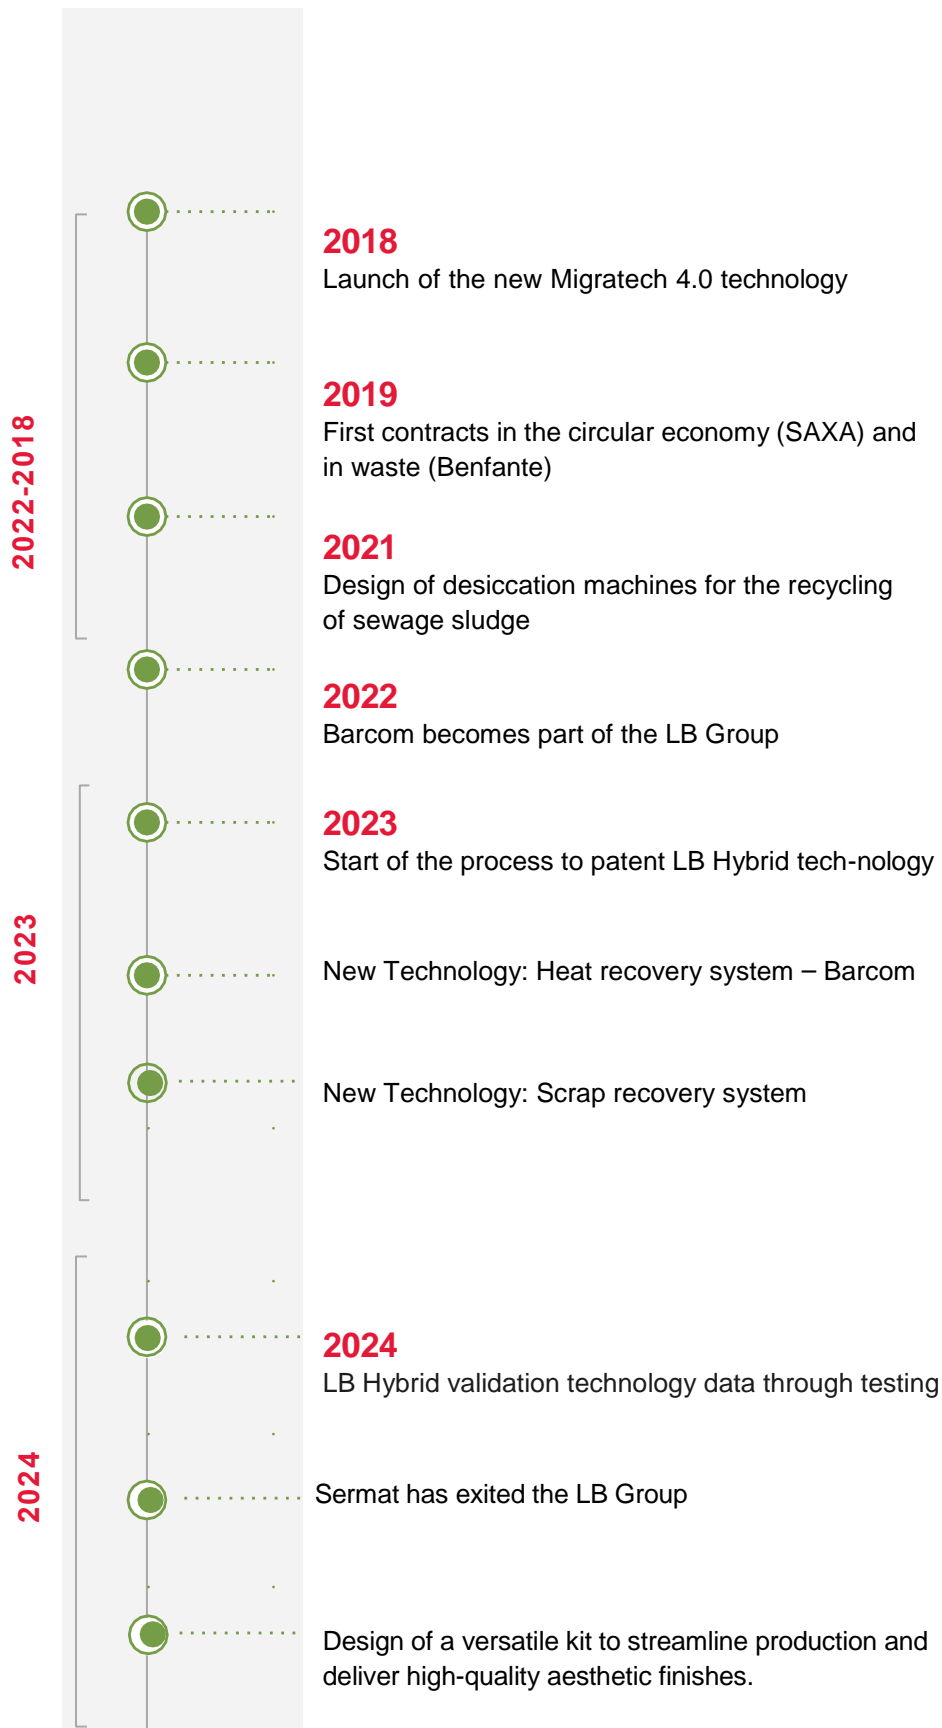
2022-2018

2018
Launch of the new Migratech 4.0 technology

2019
First contracts in the circular economy (SAXA) and in waste (Benfante)

2021
Design of desiccation machines for the recycling of sewage sludge

2022
Barcom becomes part of the LB Group

2023

2023
Start of the process to patent LB Hybrid tech-nology

New Technology: Heat recovery system – Barcom

New Technology: Scrap recovery system

2024

2024
LB Hybrid validation technology data through testing

Sermat has exited the LB Group

Design of a versatile kit to streamline production and deliver high-quality aesthetic finishes.